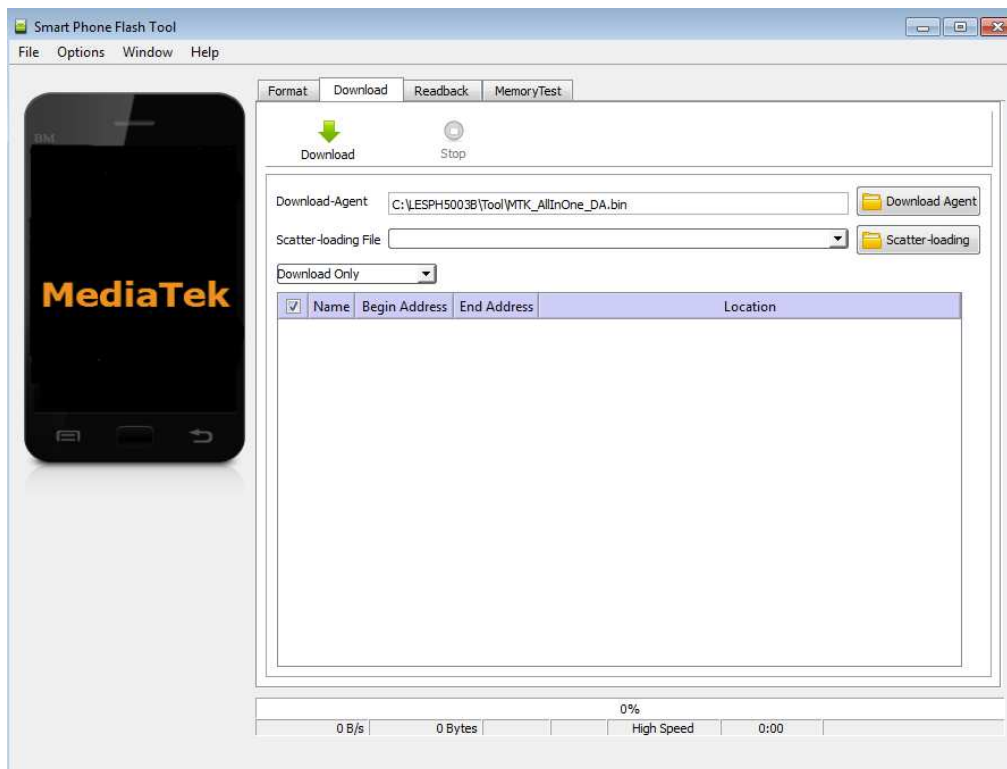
Smart Phone Flash Tool

File Options Window Help

BM

MediaTek

Format Download Readback MemoryTest

Download Stop

Download-Agent C:\LESPH5003B\Tool\MTK_AllInOne_DA.bin Download Agent

Scatter-loading File Scatter-loading

Download Only

| ☑ | Name | Begin Address | End Address | Location |
|---|---|---|---|---|

0%

0 B/s 0 Bytes High Speed 0:00